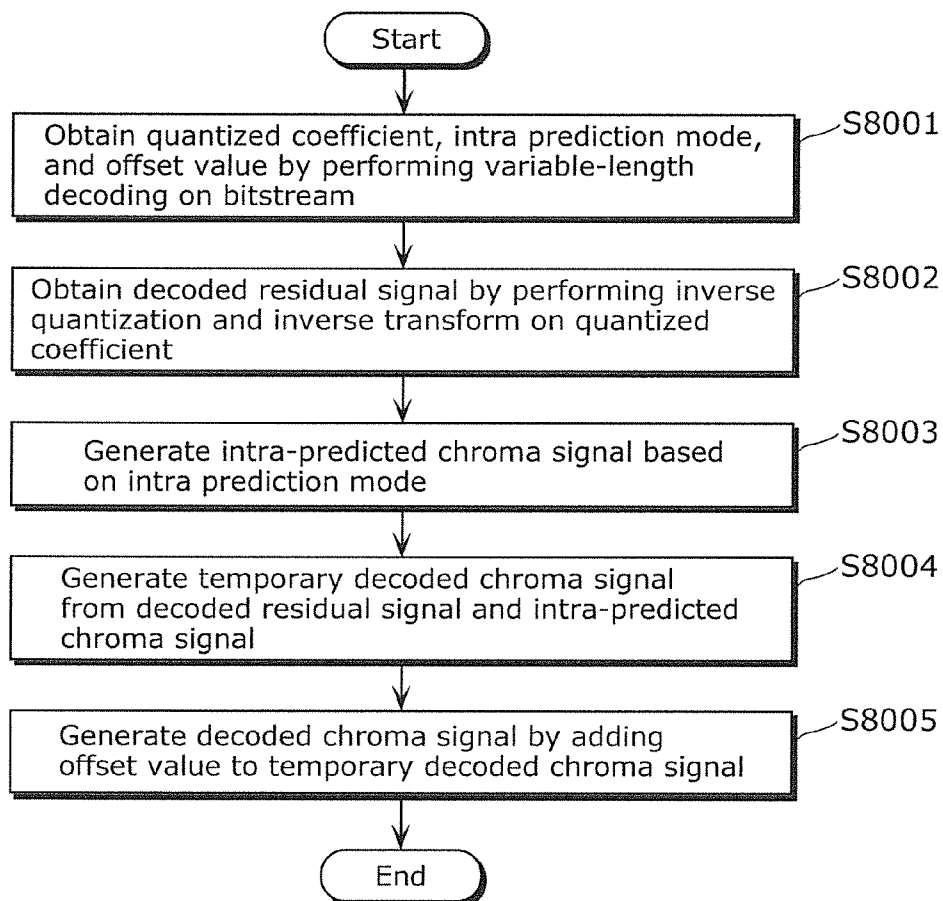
Start

Obtain quantized coefficient, intra prediction mode, and offset value by performing variable-length decoding on bitstream

S8001

Obtain decoded residual signal by performing inverse quantization and inverse transform on quantized coefficient

S8002

Generate intra-predicted chroma signal based on intra prediction mode

S8003

Generate temporary decoded chroma signal from decoded residual signal and intra-predicted chroma signal

S8004

Generate decoded chroma signal by adding offset value to temporary decoded chroma signal

S8005

End